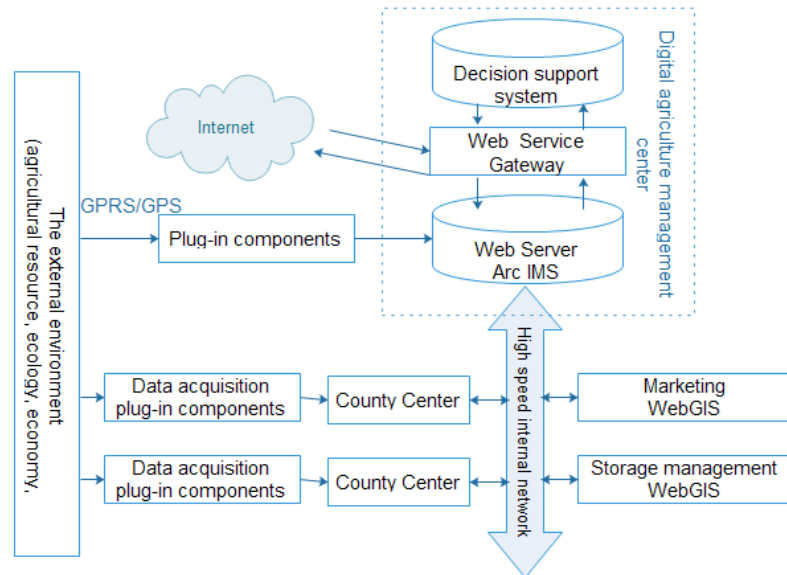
The external environment (agricultural resource, ecology, economy,

Internet

Decision support system

Web Service Gateway

Web Server Arc IMS

Digital agriculture management center

GPRS/GPS

Plug-in components

High speed internal network

Data acquisition plug-in components

County Center

Marketing WebGIS

Data acquisition plug-in components

County Center

Storage management WebGIS